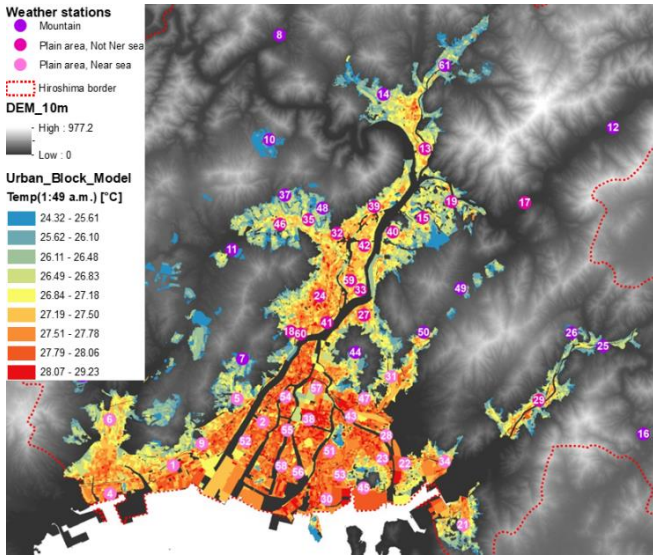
Weather stations
Mountain
Plain area, Not Ner sea
Plain area, Near sea
Hiroshima border
DEM_10m
High : 977.2
Low : 0
Urban_Block_Model
Temp(1:49 a.m.) [°C]

| |
|---|
| 24.32 - 25.61 |
| 25.62 - 26.10 |
| 26.11 - 26.48 |
| 26.49 - 26.83 |
| 26.84 - 27.18 |
| 27.19 - 27.50 |
| 27.51 - 27.78 |
| 27.79 - 28.06 |
| 28.07 - 29.23 |

8
61
14
12
10
13
17
19
37
48
39
15
46
35
32
40
11
42
49
59
33
24
27
50
41
18
60
26
25
44
7
31
57
29
5
47
54
58
43
6
2
55
28
16
9
52
51
3
56
53
22
34
1
23
45
4
30
21